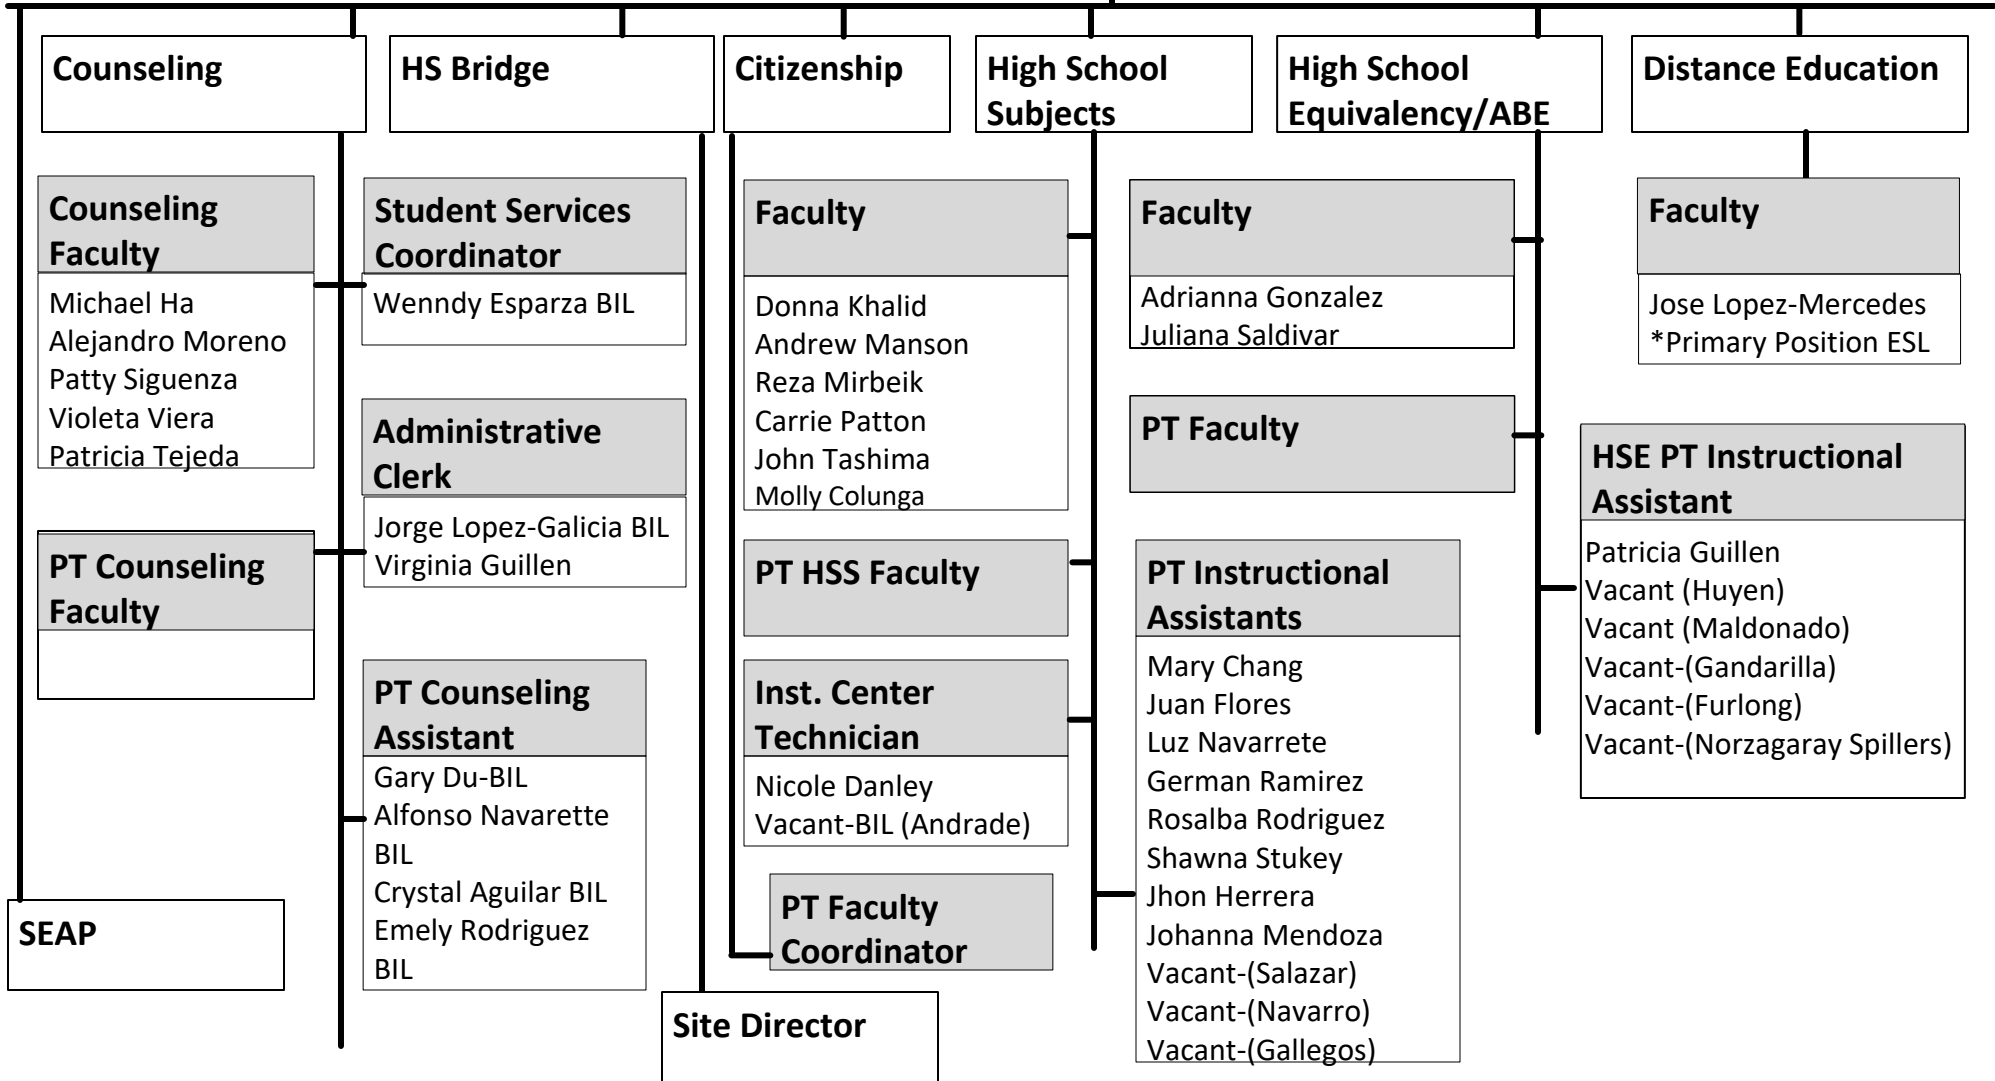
Counseling

HS Bridge

Citizenship

High School Subjects

High School Equivalency/ABE

Distance Education

Counseling Faculty
Michael Ha
Alejandro Moreno
Patty Siguenza
Violeta Viera
Patricia Tejeda

PT Counseling Faculty

SEAP

Student Services Coordinator
Wenndy Esparza BIL

Administrative Clerk
Jorge Lopez-Galicia BIL
Virginia Guillen

PT Counseling Assistant
Gary Du-BIL
Alfonso Navarette BIL
Crystal Aguilar BIL
Emely Rodriguez BIL

Site Director

Faculty
Donna Khalid
Andrew Manson
Reza Mirbeik
Carrie Patton
John Tashima
Molly Colunga

PT HSS Faculty

Inst. Center Technician
Nicole Danley
Vacant-BIL (Andrade)

PT Faculty Coordinator

Faculty
Adrianna Gonzalez
Juliana Saldivar

PT Faculty

PT Instructional Assistants
Mary Chang
Juan Flores
Luz Navarrete
German Ramirez
Rosalba Rodriguez
Shawna Stukey
Jhon Herrera
Johanna Mendoza
Vacant-(Salazar)
Vacant-(Navarro)
Vacant-(Gallegos)

Faculty
Jose Lopez-Mercedes
*Primary Position ESL

HSE PT Instructional Assistant
Patricia Guillen
Vacant (Huyen)
Vacant (Maldonado)
Vacant-(Gandarilla)
Vacant-(Furlong)
Vacant-(Norzagaray Spillers)